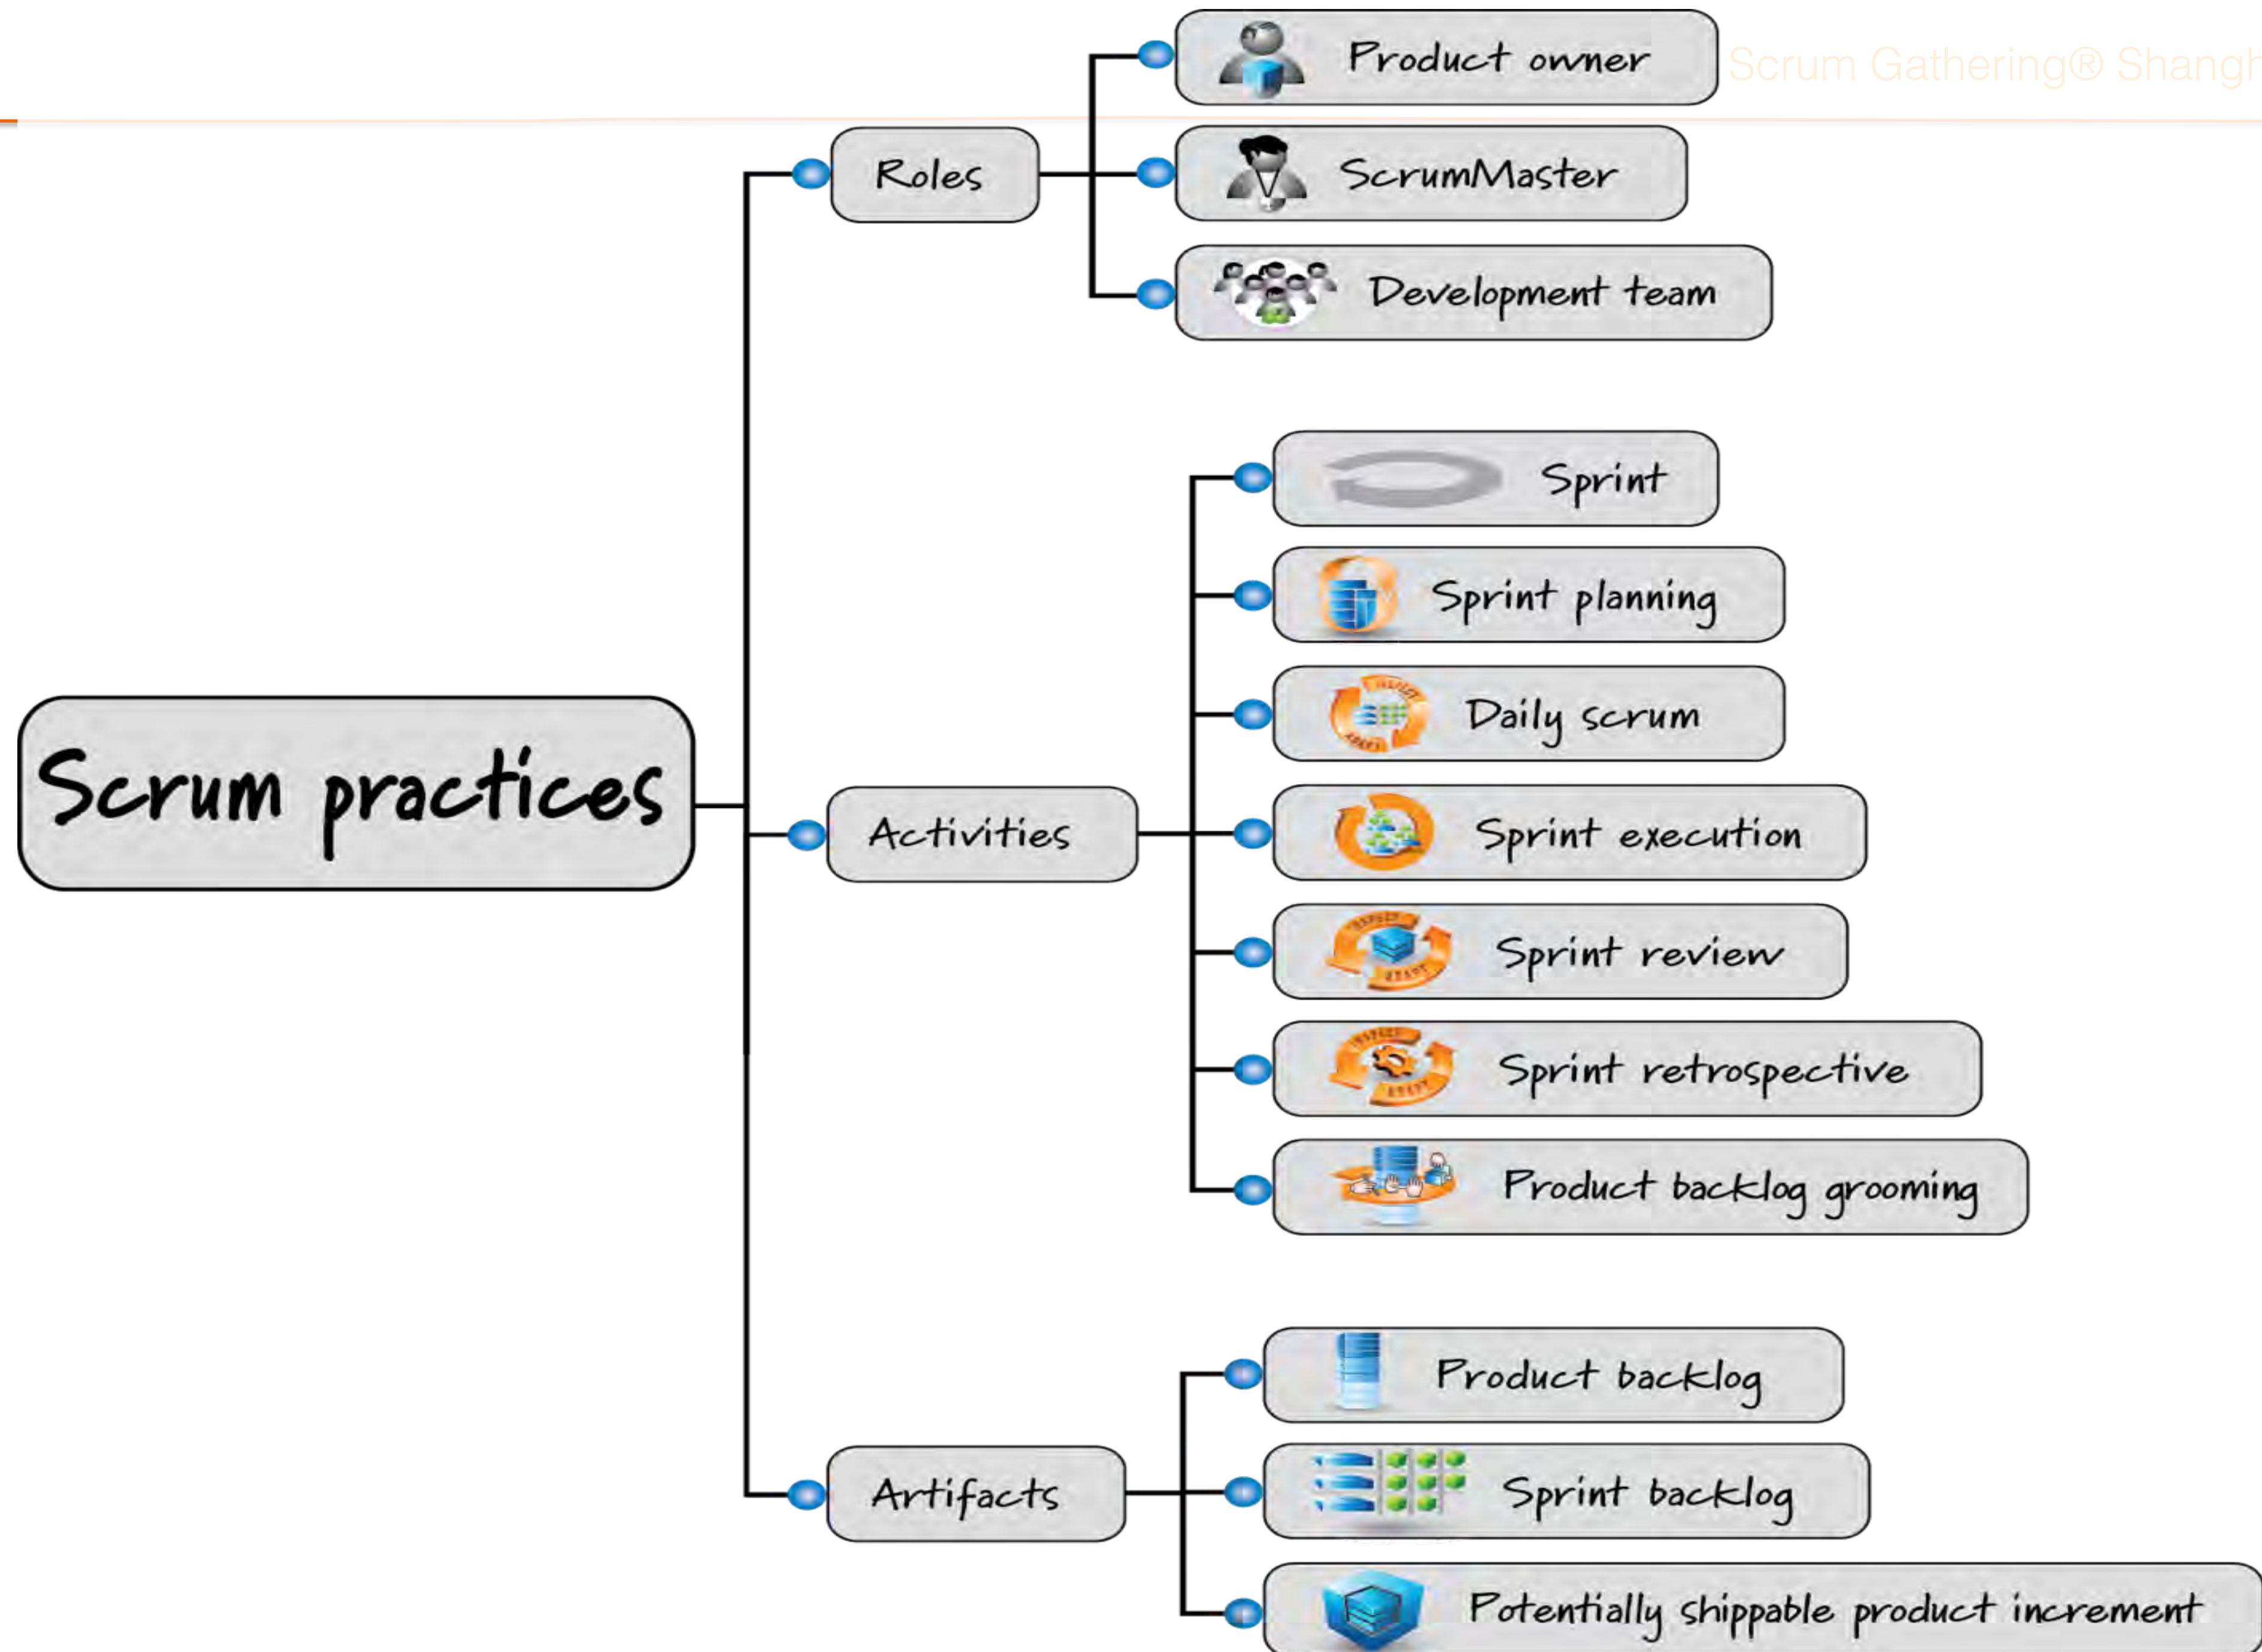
Scrum Gathering® Shangh

Scrum practices

Roles

Product owner

ScrumMaster

Development team

Activities

Sprint

Sprint planning

Daily scrum

Sprint execution

Sprint review

Sprint retrospective

Product backlog grooming

Artifacts

Product backlog

Sprint backlog

Potentially shippable product increment